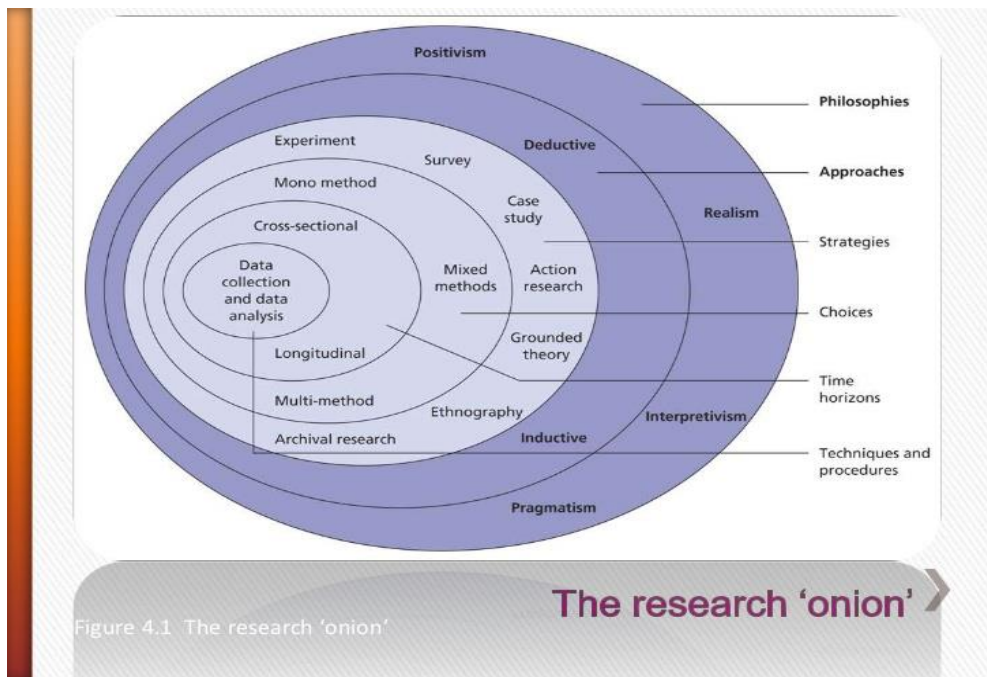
Positivism

Philosophies

Deductive

Approaches

Realism

Experiment

Survey

Mono method

Case study

Cross-sectional

Strategies

Data collection and data analysis

Mixed methods

Action research

Choices

Grounded theory

Longitudinal

Time horizons

Multi-method

Ethnography

Interpretivism

Archival research

Inductive

Techniques and procedures

Pragmatism

The research 'onion'

Figure 4.1 The research 'onion'